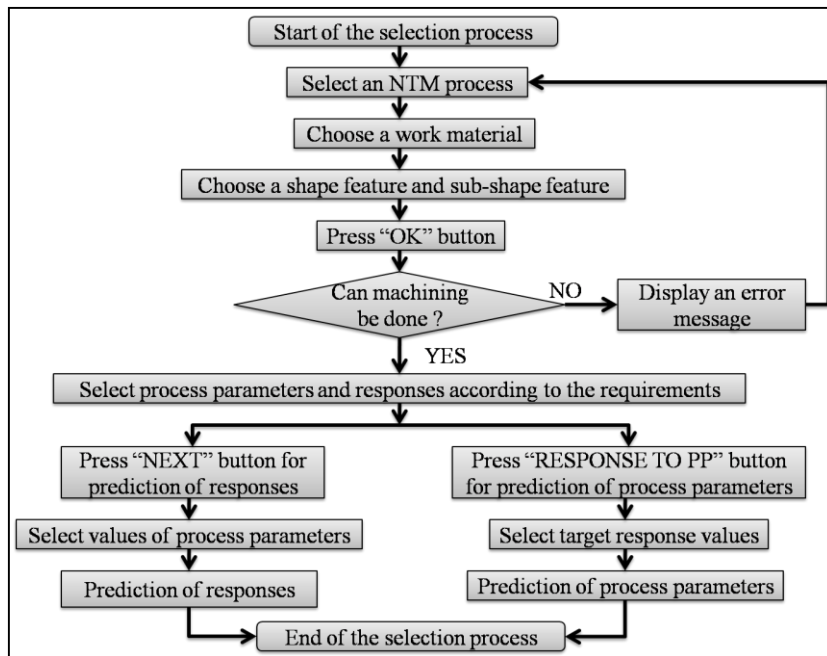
Start of the selection process

Select an NTM process

Choose a work material

Choose a shape feature and sub-shape feature

Press "OK" button

Can machining be done ?

NO

Display an error message

YES

Select process parameters and responses according to the requirements

Press "NEXT" button for prediction of responses

Select values of process parameters

Prediction of responses

Press "RESPONSE TO PP" button for prediction of process parameters

Select target response values

Prediction of process parameters

End of the selection process